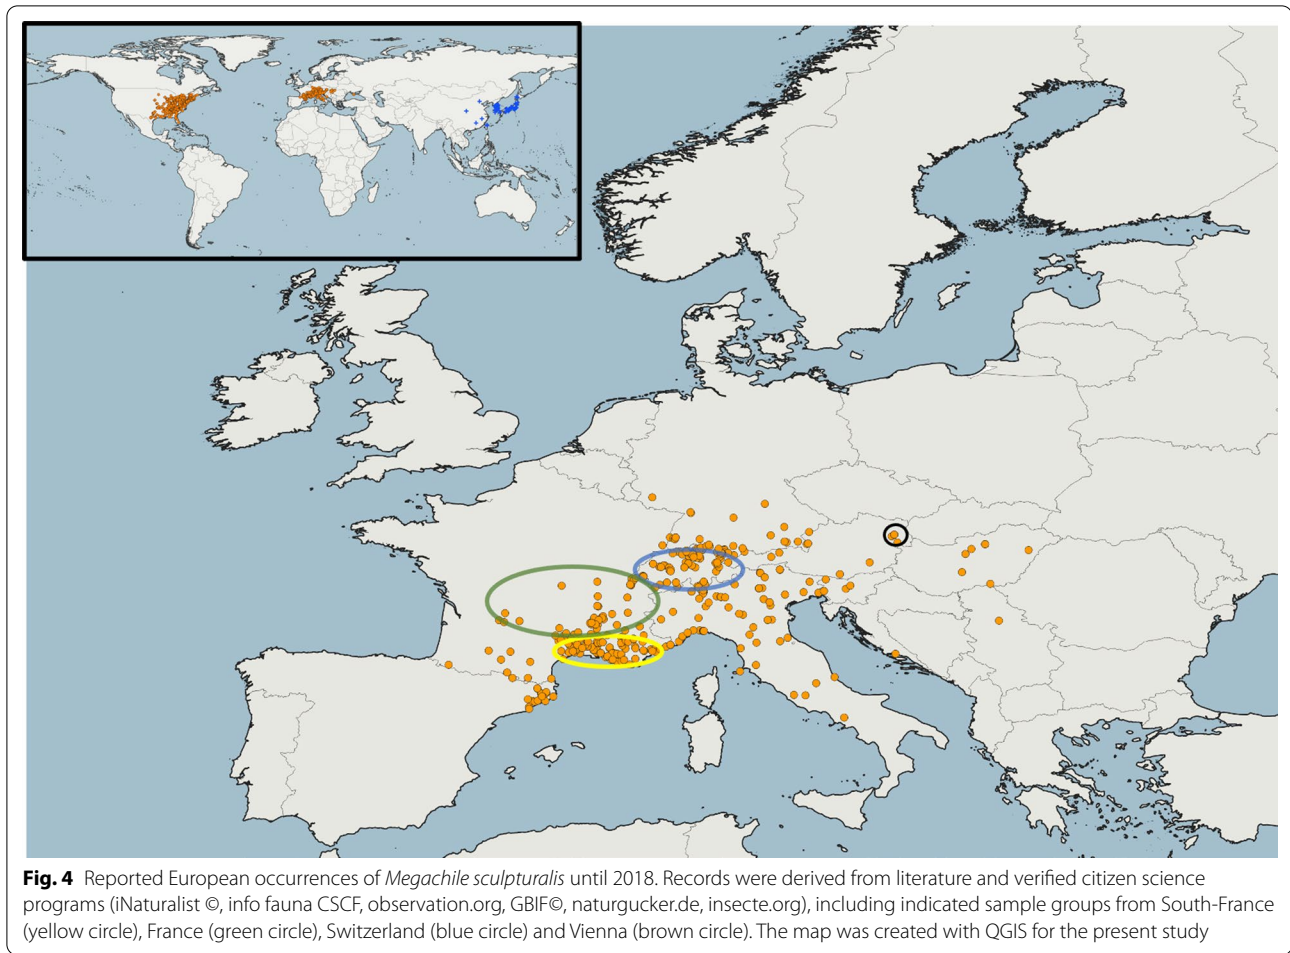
**Fig. 4** Reported European occurrences of *Megachile sculpturalis* until 2018. Records were derived from literature and verified citizen science programs (iNaturalist ©, info fauna CSCF, observation.org, GBIF©, naturgucker.de, insecte.org), including indicated sample groups from South-France (yellow circle), France (green circle), Switzerland (blue circle) and Vienna (brown circle). The map was created with QGIS for the present study